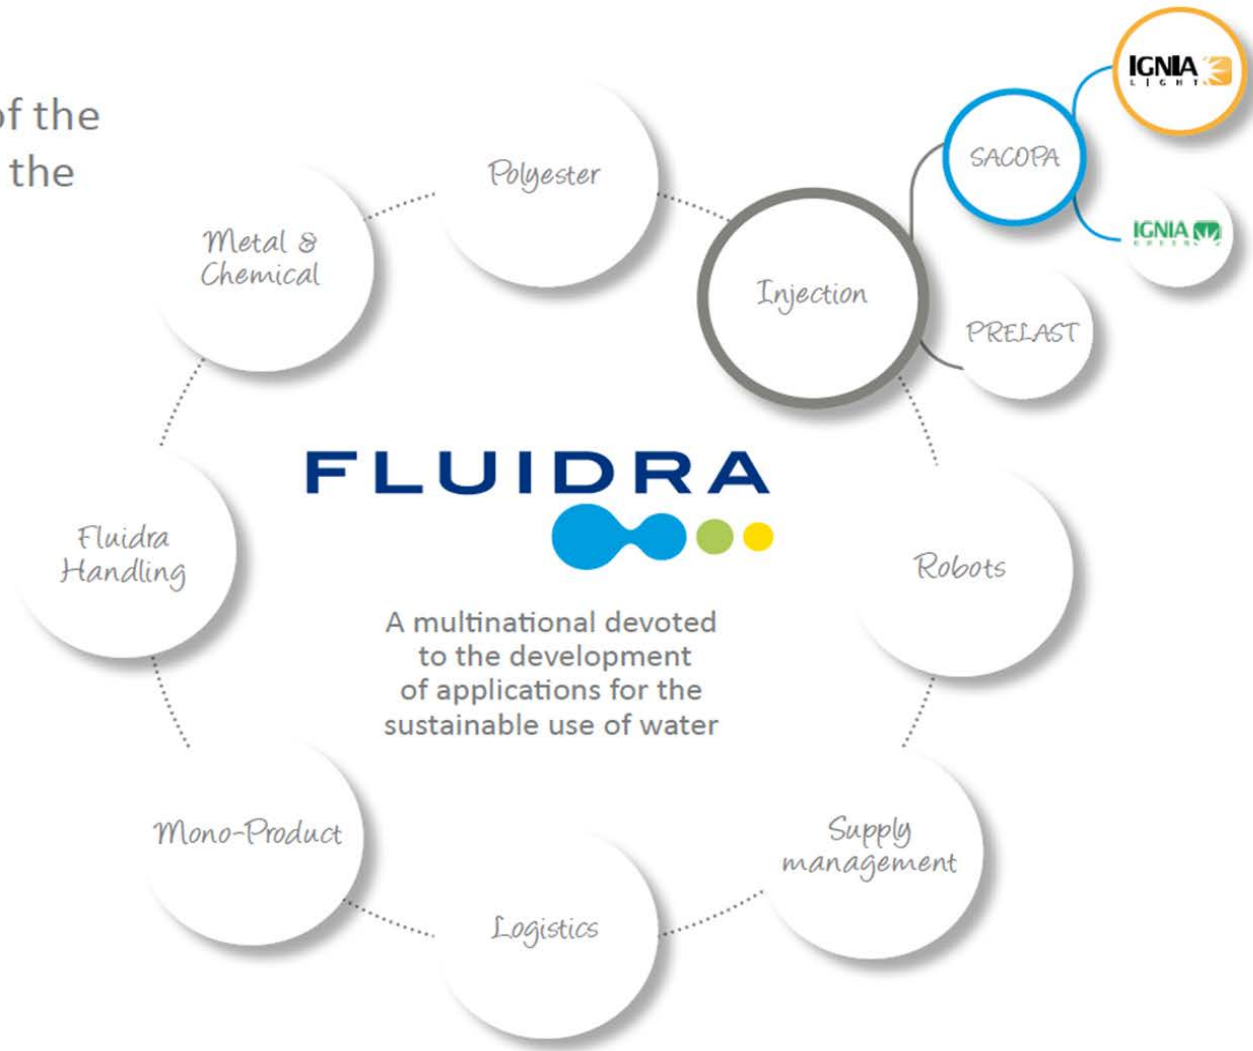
f the
the

Polyester

Metal & Chemical

Injection

SACOPA

IGNIA LIGHT

IGNIA GREEN

PRELAST

FLUIDRA

A multinational devoted to the development of applications for the sustainable use of water

Fluidra Handling

Robots

Mono-Product

Supply management

Logistics